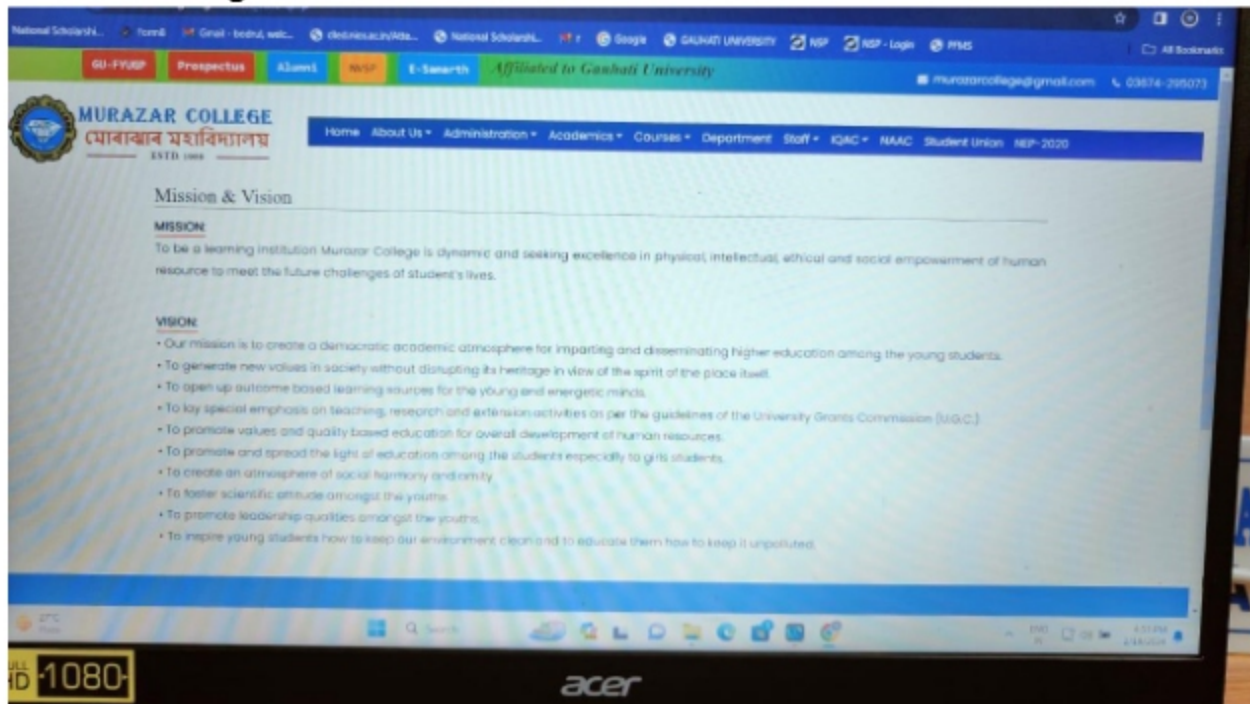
National Scholarshi... Gmail - bodrul, welc... National Scholarshi... Google GAUHATI UNIVERSITY NSP NSP - Login PFMS All Bookmarks

GU-FYUGP Prospectus Alumni NSP E-Samarth Affiliated to Gauhati University murazarcollege@gmail.com 03674-295073

MURAZAR COLLEGE
মোৰাঝাৰ মহাবিদ্যালয়
ESTD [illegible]

Home About Us Administration Academics Courses Department Staff IQAC NAAC Student Union NEP-2020

Mission & Vision

MISSION

To be a learning institution Murazar College is dynamic and seeking excellence in physical, intellectual, ethical and social empowerment of human resource to meet the future challenges of student's lives.

VISION

• Our mission is to create a democratic academic atmosphere for imparting and disseminating higher education among the young students.
• To generate new values in society without disrupting its heritage in view of the spirit of the place itself.
• To open up outcome based learning sources for the young and energetic minds.
• To lay special emphasis on teaching, research and extension activities as per the guidelines of the University Grants Commission (U.G.C.)
• To promote values and quality based education for overall development of human resources.
• To promote and spread the light of education among the students especially to girls students.
• To create an atmosphere of social harmony and amity.
• To foster scientific attitude amongst the youths.
• To promote leadership qualities amongst the youths.
• To inspire young students how to keep our environment clean and to educate them how to keep it unpolluted.

Search

HD 1080

acer